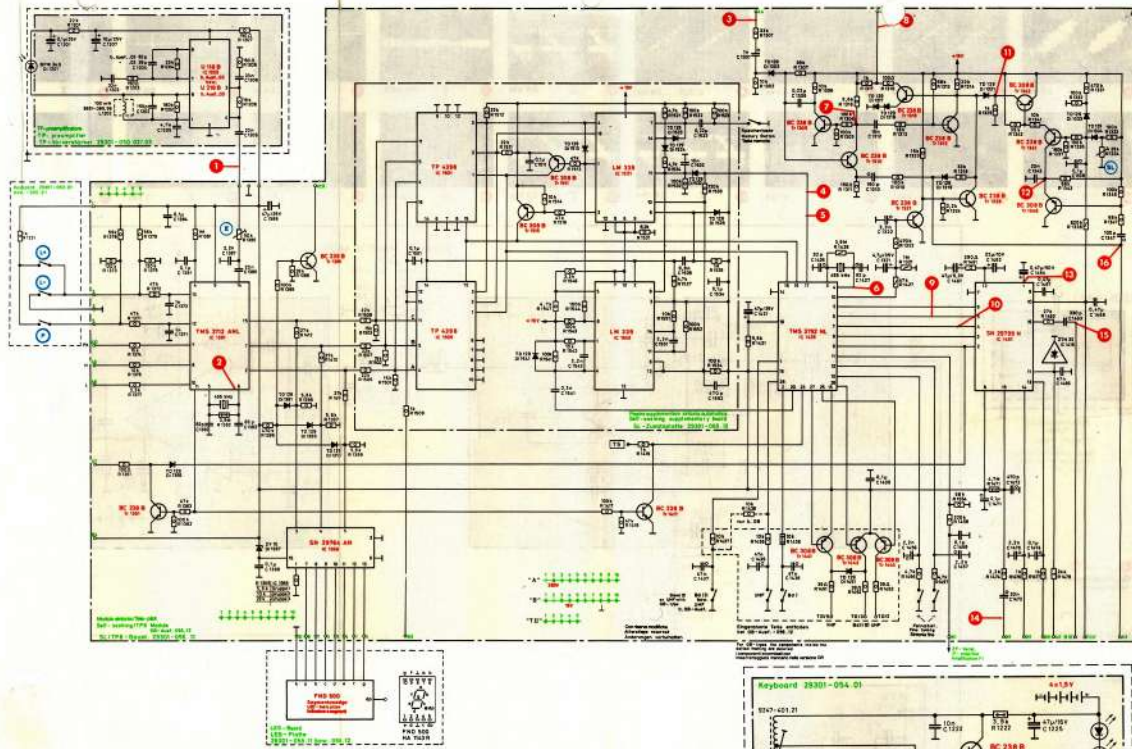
U 115 B
U 215 B
TP 4206
LM 339
TP 4206
LM 339
TMS 3712 AHL
TMS 3792 NL
SN 29733 N
SN 29764 AN
BC 238 B
BC 308 B
BC 238 B
BC 238 B
BC 308 B
BC 238 B
BC 238 B
BC 238 B
BC 238 B
BC 308 B
BC 308 B
BC 308 B
BC 238 B
BC 238 B
BC 238 B
BC 238 B
FND 500
FND 500
HA 7601R
"A"
"B"
"TS"
TS
Keyboard 29301-054.01
4x1,5V
BC 238 B
1
2
3
4
5
6
7
8
9
10
11
12
13
14
15
16